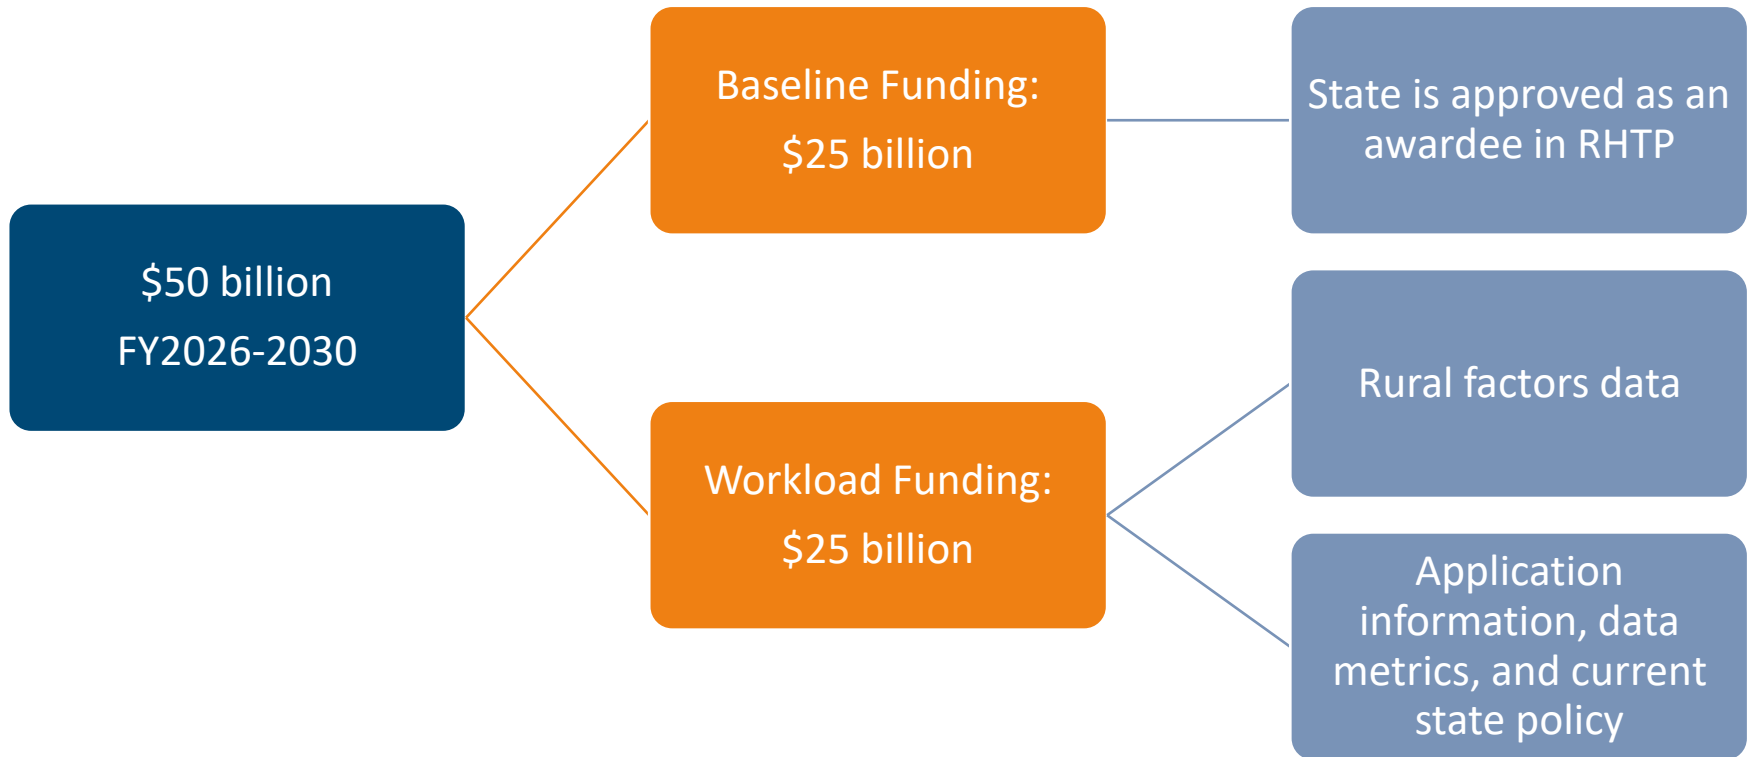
\$50 billion
FY2026-2030

Baseline Funding:
\$25 billion

State is approved as an awardee in RHTP

Workload Funding:
\$25 billion

Rural factors data

Application information, data metrics, and current state policy